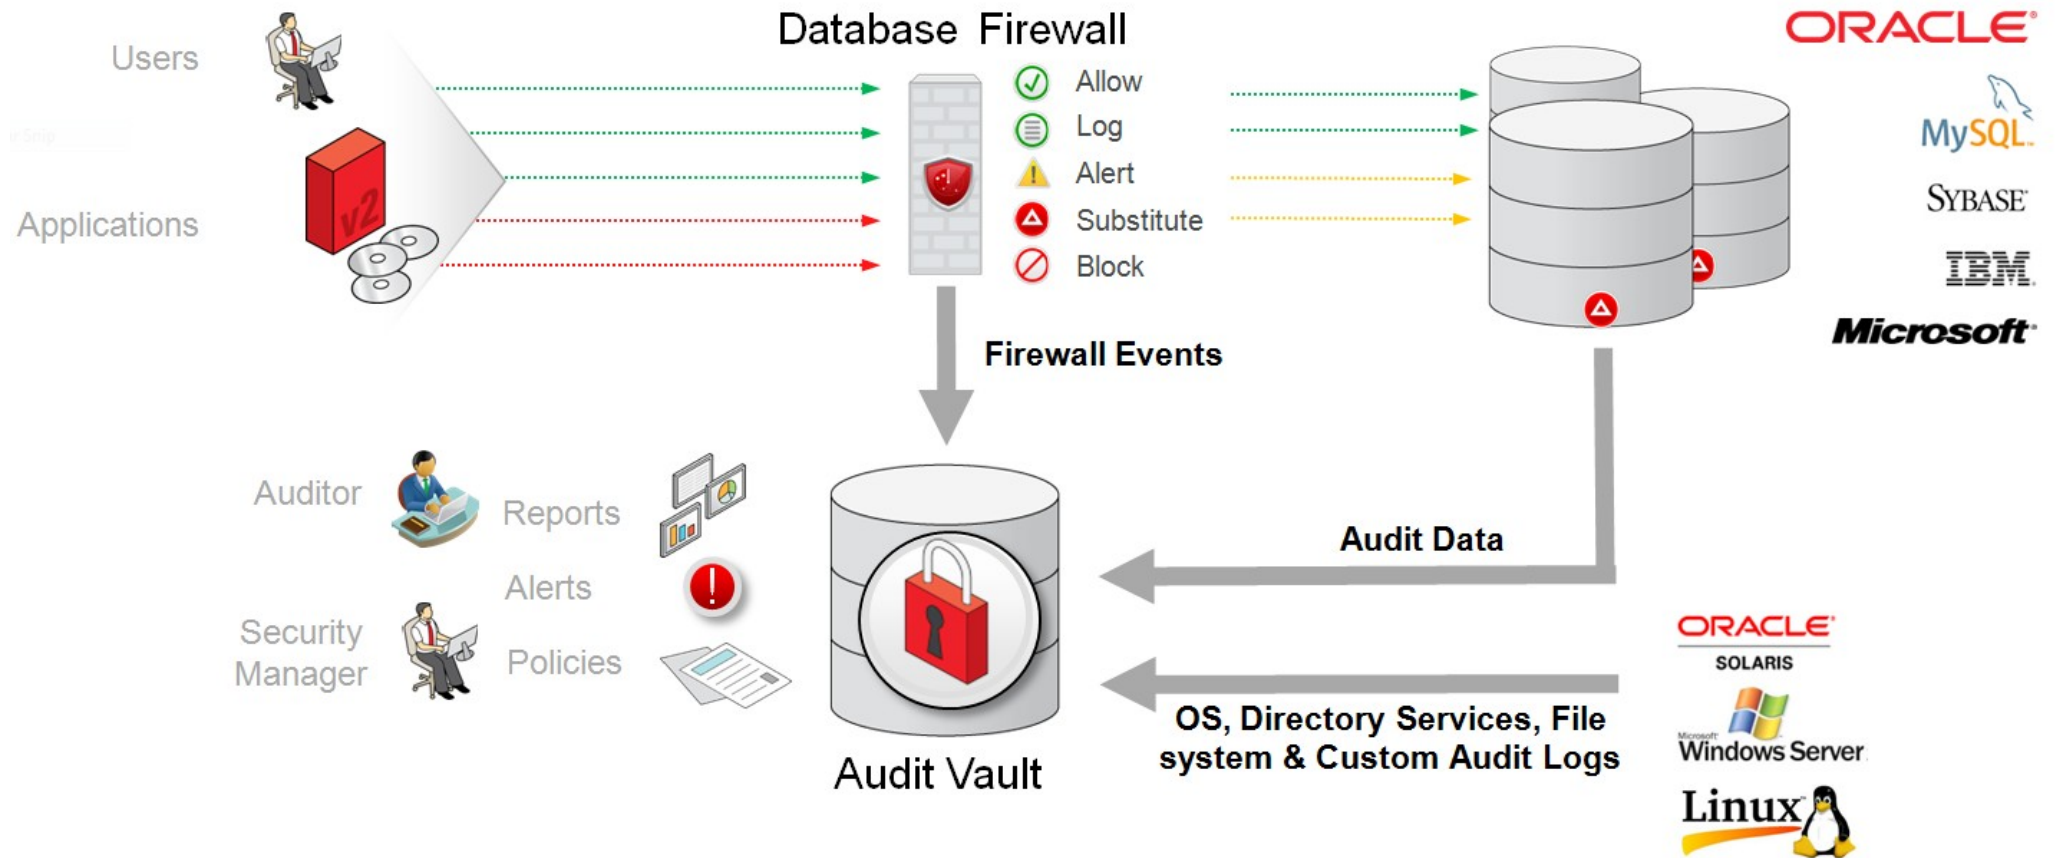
Users

Applications

Database Firewall

Allow

Log

Alert

Substitute

Block

ORACLE

MySQL

SYBASE

IBM

Microsoft

Firewall Events

Auditor

Reports

Alerts

Security Manager

Policies

Audit Vault

Audit Data

OS, Directory Services, File system & Custom Audit Logs

ORACLE SOLARIS

Microsoft Windows Server

Linux